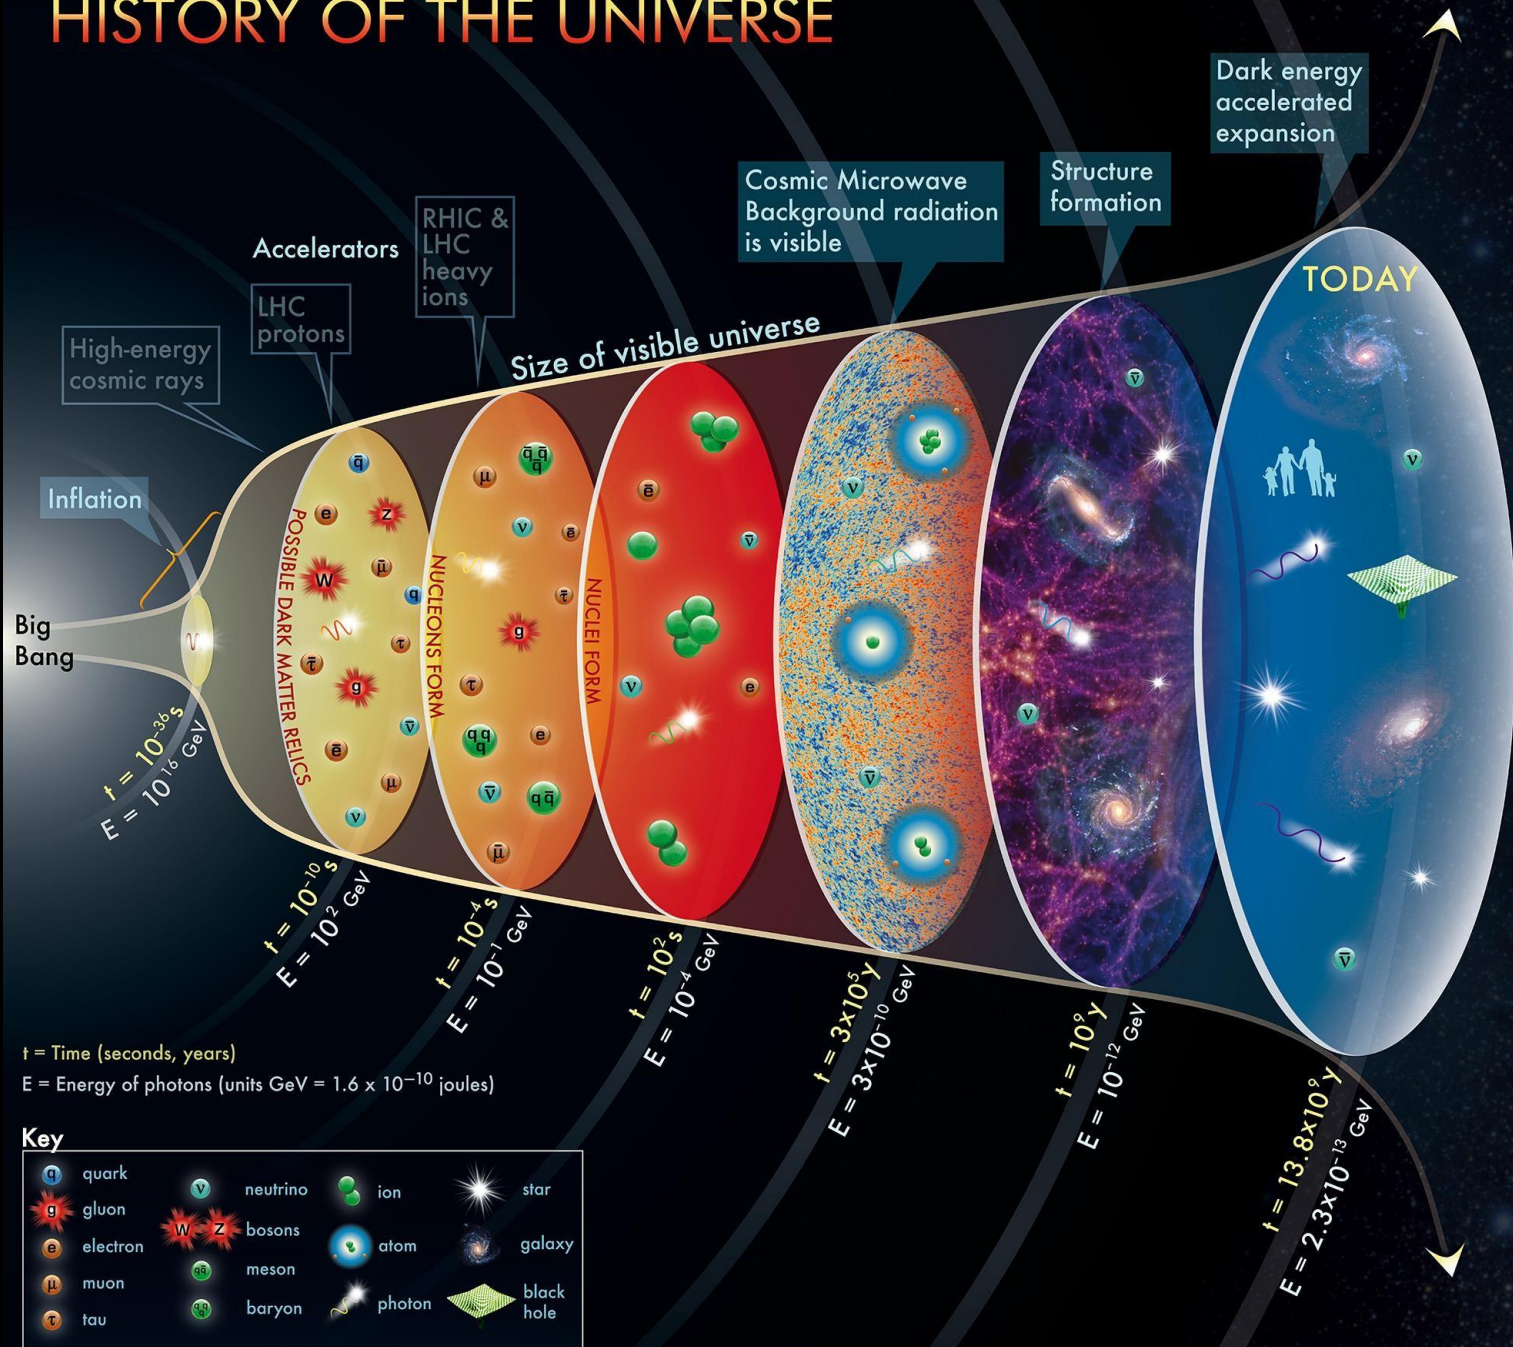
HISTORY OF THE UNIVERSE

Dark energy accelerated expansion

Cosmic Microwave Background radiation is visible

Structure formation

RHIC & LHC heavy ions

Accelerators

LHC protons

High-energy cosmic rays

Size of visible universe

TODAY

Inflation

Big Bang

POSSIBLE DARK MATTER RELICS

NUCLEONS FORM

NUCLEI FORM

$\bar{q}$ e Z W $\bar{\mu}$ q $\tau$ $\bar{\tau}$ g $\bar{e}$ $\nu$ $\mu$ $\bar{\nu}$

$\mu$ $q\bar{q}$ $\nu$ e $\bar{e}$ $\bar{\tau}$ g $\tau$ qq e $\bar{\nu}$ $q\bar{q}$ $\bar{\mu}$

$\bar{e}$ $\bar{\nu}$ $\nu$ e

$\nu$ $\bar{\nu}$

$\bar{\nu}$ $\nu$

$\nu$ $\bar{\nu}$

$t = 10^{-36}$ s
$E = 10^{16}$ GeV

$t = 10^{-10}$ s
$E = 10^{2}$ GeV

$t = 10^{-4}$ s
$E = 10^{-1}$ GeV

$t = 10^{2}$ s
$E = 10^{-4}$ GeV

$t = 3x10^{5}$ y
$E = 3x10^{-10}$ GeV

$t = 10^{9}$ y
$E = 10^{-12}$ GeV

$t = 13.8x10^{9}$ y
$E = 2.3x10^{-13}$ GeV

t = Time (seconds, years)
E = Energy of photons (units GeV = $1.6 \times 10^{-10}$ joules)

Key
q quark
g gluon
e electron
$\mu$ muon
$\tau$ tau
$\nu$ neutrino
W Z bosons
$q\bar{q}$ meson
qqq baryon
ion
atom
photon
star
galaxy
black hole